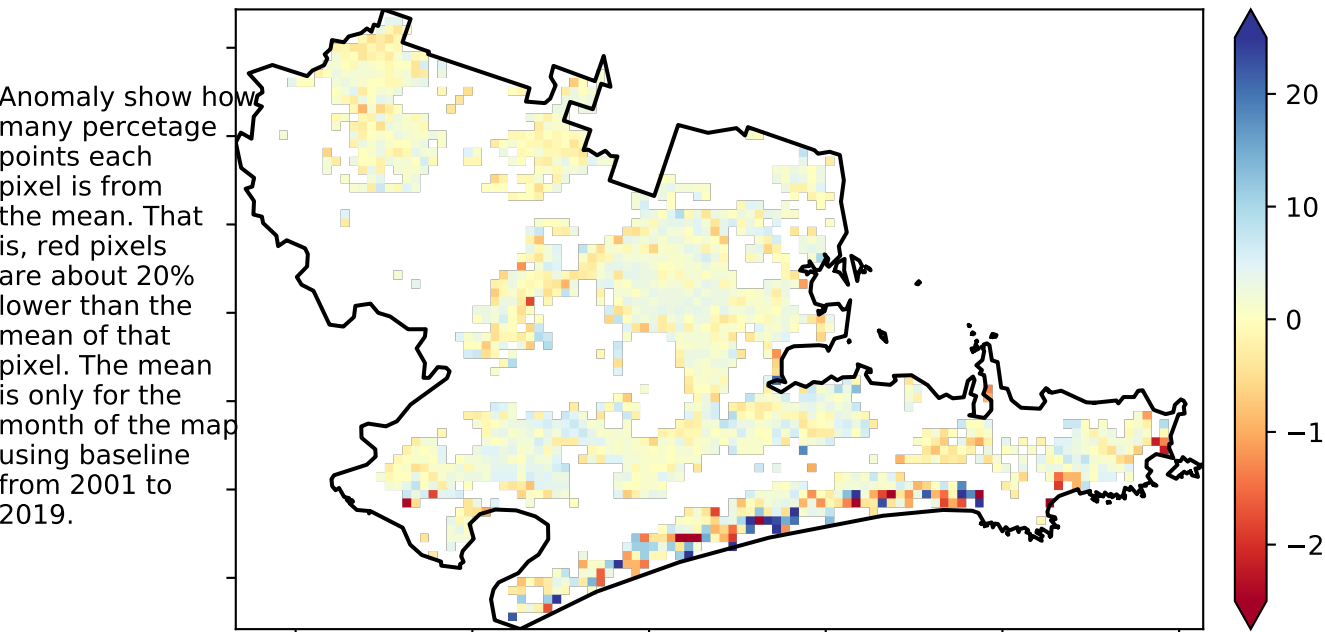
Anomaly show how many percetage points each pixel is from the mean. That is, red pixels are about 20% lower than the mean of that pixel. The mean is only for the month of the map using baseline from 2001 to 2019.

20
10
0
−1
−2